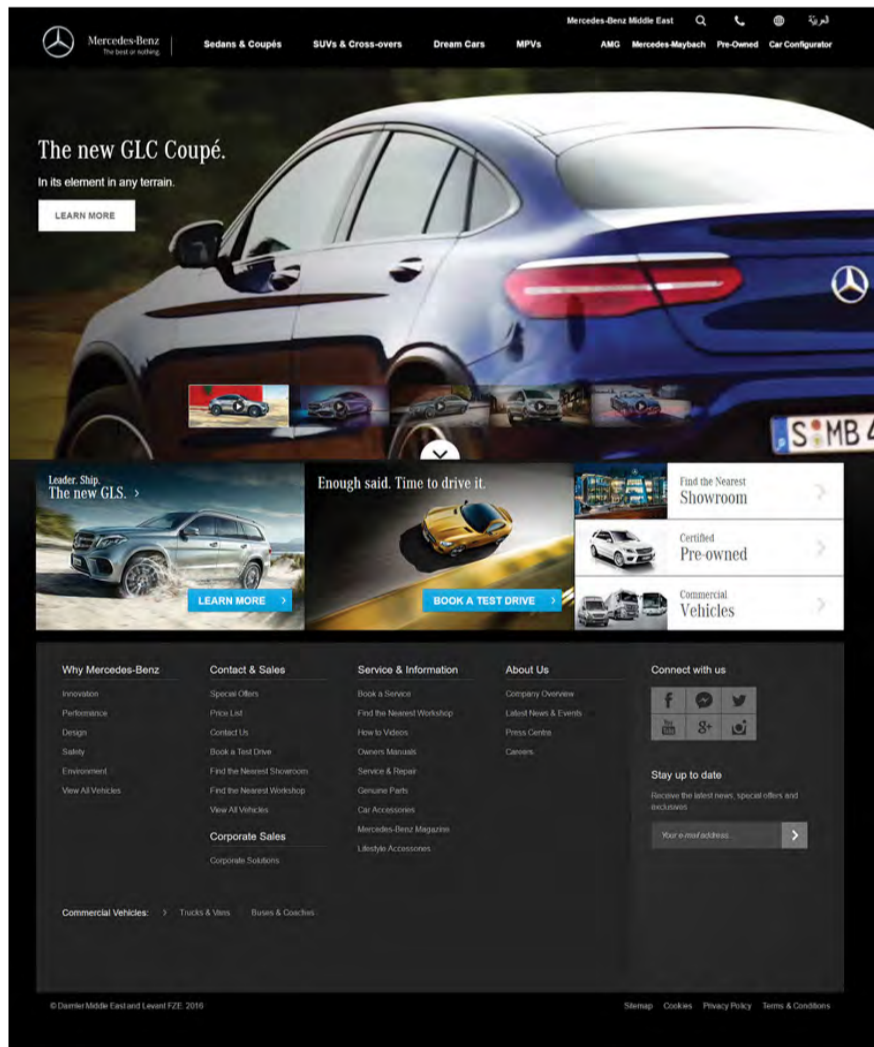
Mercedes-Benz Middle East العربية

Mercedes-Benz
The best or nothing.

Sedans & Coupés SUVs & Cross-overs Dream Cars MPVs AMG Mercedes-Maybach Pre-Owned Car Configurator

The new GLC Coupé.
In its element in any terrain.
LEARN MORE

S MB 4

Leader. Ship.
The new GLS. ›
LEARN MORE ›

Enough said. Time to drive it.
BOOK A TEST DRIVE ›

Find the Nearest
Showroom

Certified
Pre-owned

Commercial
Vehicles

Why Mercedes-Benz
Innovation
Performance
Design
Safety
Environment
View All Vehicles

Contact & Sales
Special Offers
Price List
Contact Us
Book a Test Drive
Find the Nearest Showroom
Find the Nearest Workshop
View All Vehicles

Corporate Sales
Corporate Solutions

Service & Information
Book a Service
Find the Nearest Workshop
How to Videos
Owners Manuals
Service & Repair
Genuine Parts
Car Accessories
Mercedes-Benz Magazine
Lifestyle Accessories

About Us
Company Overview
Latest News & Events
Press Centre
Careers

Connect with us

Stay up to date
Receive the latest news, special offers and exclusives

Your e-mail address...

Commercial Vehicles: › Trucks & Vans Buses & Coaches

© Daimler Middle East and Levant FZE. 2016

Sitemap Cookies Privacy Policy Terms & Conditions